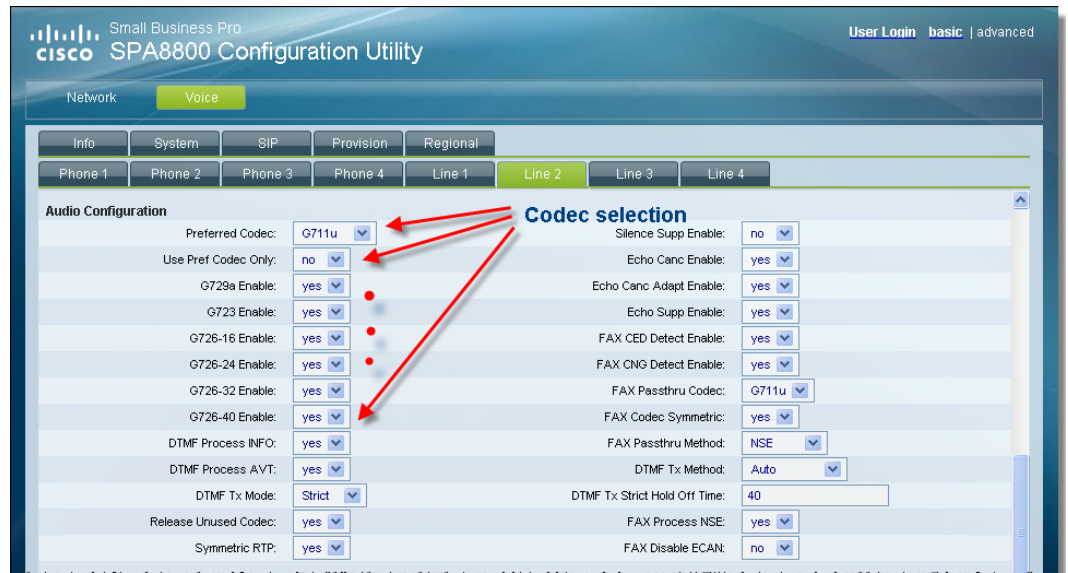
cisco Small Business Pro
SPA8800 Configuration Utility

User Login basic | advanced

Network Voice

Info System SIP Provision Regional

Phone 1 Phone 2 Phone 3 Phone 4 Line 1 Line 2 Line 3 Line 4

Audio Configuration

Codec selection

| | | | |
|---|---|---|---|
| Preferred Codec: | G711u | Silence Supp Enable: | no |
| Use Pref Codec Only: | no | Echo Canc Enable: | yes |
| G729a Enable: | yes | Echo Canc Adapt Enable: | yes |
| G723 Enable: | yes | Echo Supp Enable: | yes |
| G726-16 Enable: | yes | FAX CED Detect Enable: | yes |
| G726-24 Enable: | yes | FAX CNG Detect Enable: | yes |
| G726-32 Enable: | yes | FAX Passthru Codec: | G711u |
| G726-40 Enable: | yes | FAX Codec Symmetric: | yes |
| DTMF Process INFO: | yes | FAX Passthru Method: | NSE |
| DTMF Process AVT: | yes | DTMF Tx Method: | Auto |
| DTMF Tx Mode: | Strict | DTMF Tx Strict Hold Off Time: | 40 |
| Release Unused Codec: | yes | FAX Process NSE: | yes |
| Symmetric RTP: | yes | FAX Disable ECAN: | no |